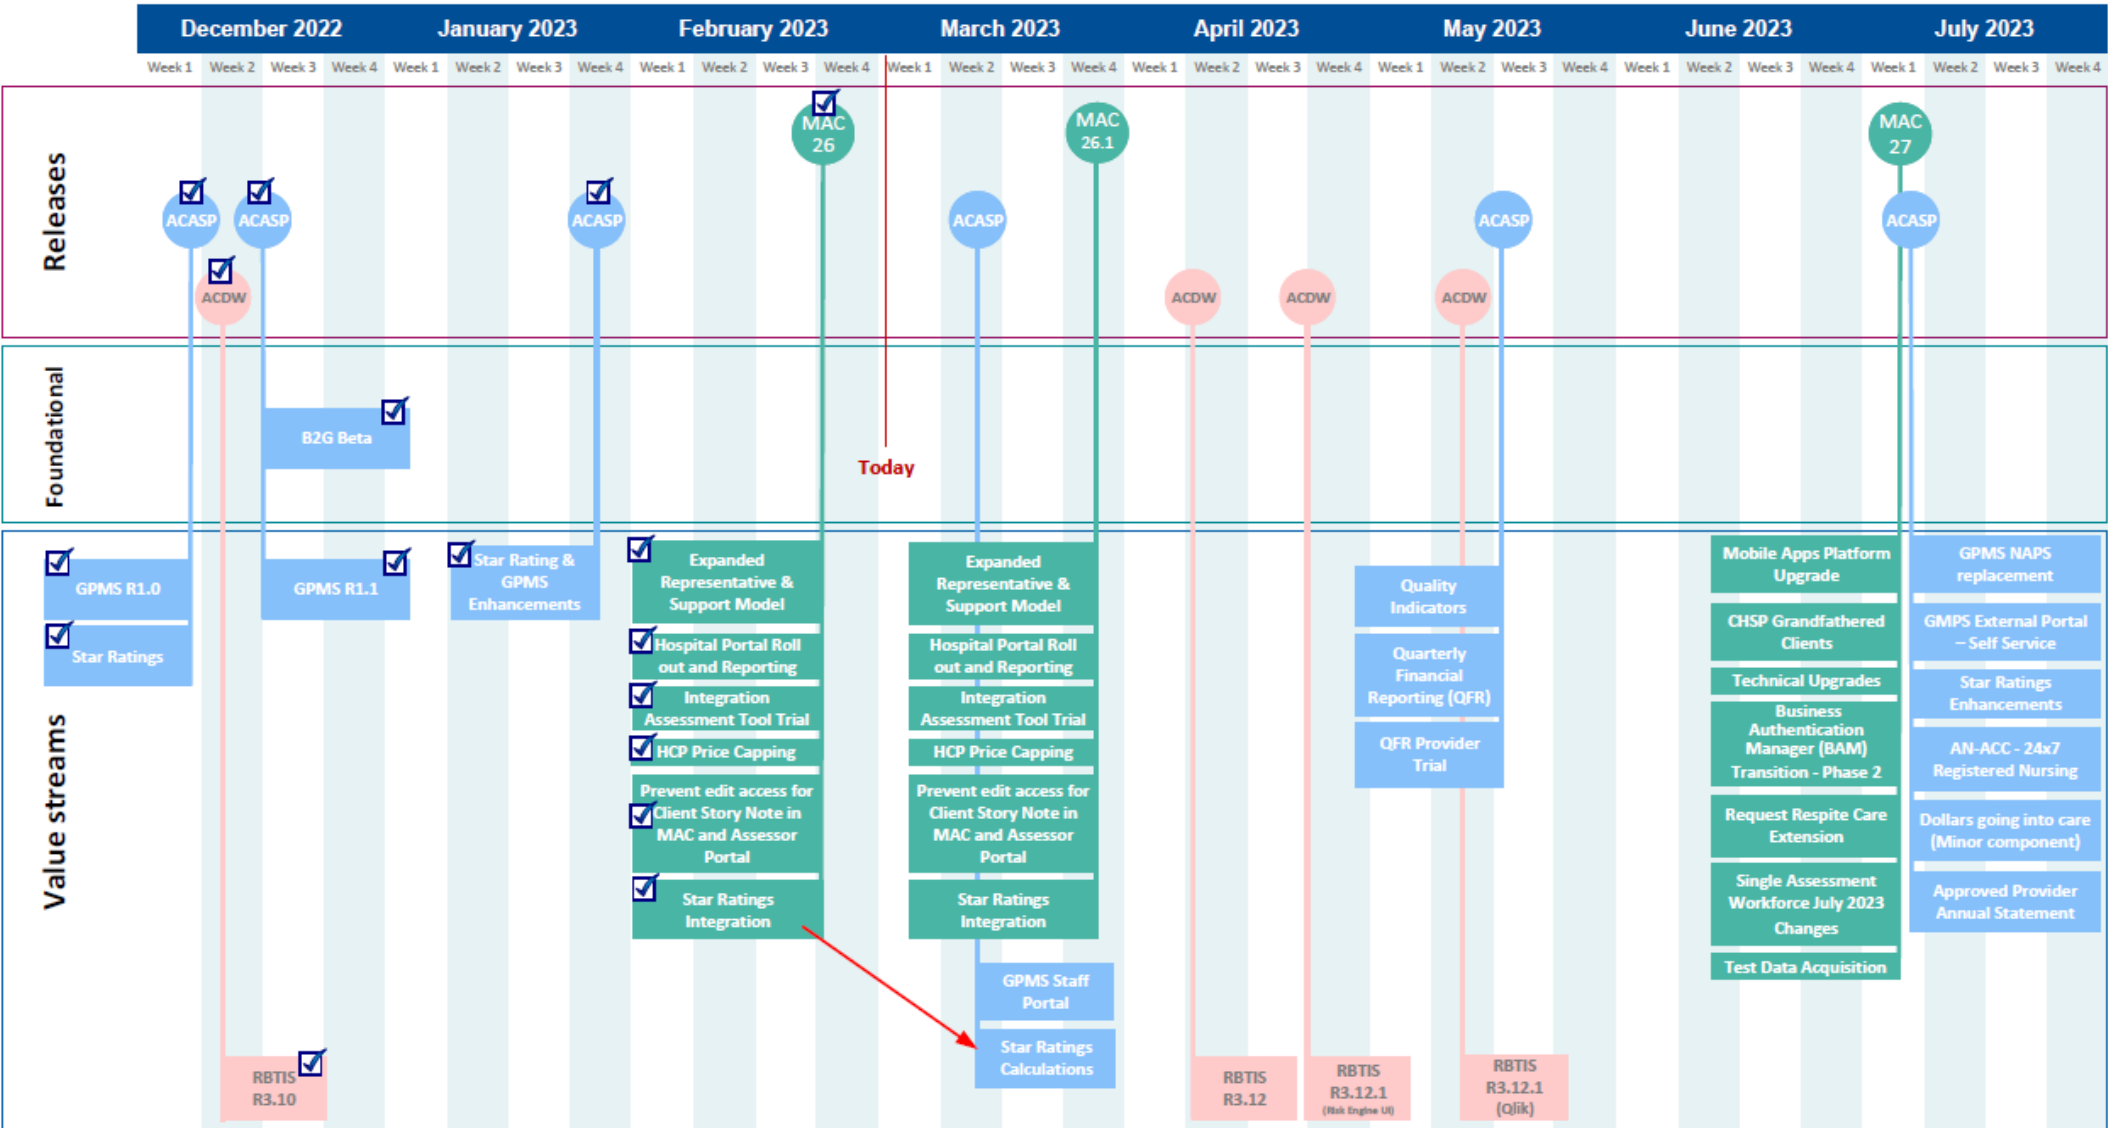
December 2022 January 2023 February 2023 March 2023 April 2023 May 2023 June 2023 July 2023

Week 1 Week 2 Week 3 Week 4 Week 1 Week 2 Week 3 Week 4 Week 1 Week 2 Week 3 Week 4 Week 1 Week 2 Week 3 Week 4 Week 1 Week 2 Week 3 Week 4 Week 1 Week 2 Week 3 Week 4 Week 1 Week 2 Week 3 Week 4 Week 1 Week 2 Week 3 Week 4

Releases

MAC 26

MAC 26.1

MAC 27

ACASP ACASP ACASP ACASP ACASP ACASP

ACDW ACDW ACDW ACDW

Foundational

B2G Beta

Today

Value streams

GPMS R1.0

Star Ratings

GPMS R1.1

Star Rating & GPMS Enhancements

Expanded Representative & Support Model

Hospital Portal Roll out and Reporting

Integration Assessment Tool Trial

HCP Price Capping

Prevent edit access for Client Story Note in MAC and Assessor Portal

Star Ratings Integration

Expanded Representative & Support Model

Hospital Portal Roll out and Reporting

Integration Assessment Tool Trial

HCP Price Capping

Prevent edit access for Client Story Note in MAC and Assessor Portal

Star Ratings Integration

GPMS Staff Portal

Star Ratings Calculations

Quality Indicators

Quarterly Financial Reporting (QFR)

QFR Provider Trial

Mobile Apps Platform Upgrade

CHSP Grandfathered Clients

Technical Upgrades

Business Authentication Manager (BAM) Transition - Phase 2

Request Respite Care Extension

Single Assessment Workforce July 2023 Changes

Test Data Acquisition

GPMS NAPS replacement

GMPS External Portal – Self Service

Star Ratings Enhancements

AN-ACC - 24x7 Registered Nursing

Dollars going into care (Minor component)

Approved Provider Annual Statement

RBTIS R3.10

RBTIS R3.12

RBTIS R3.12.1 (Risk Engine UI)

RBTIS R3.12.1 (Qlik)